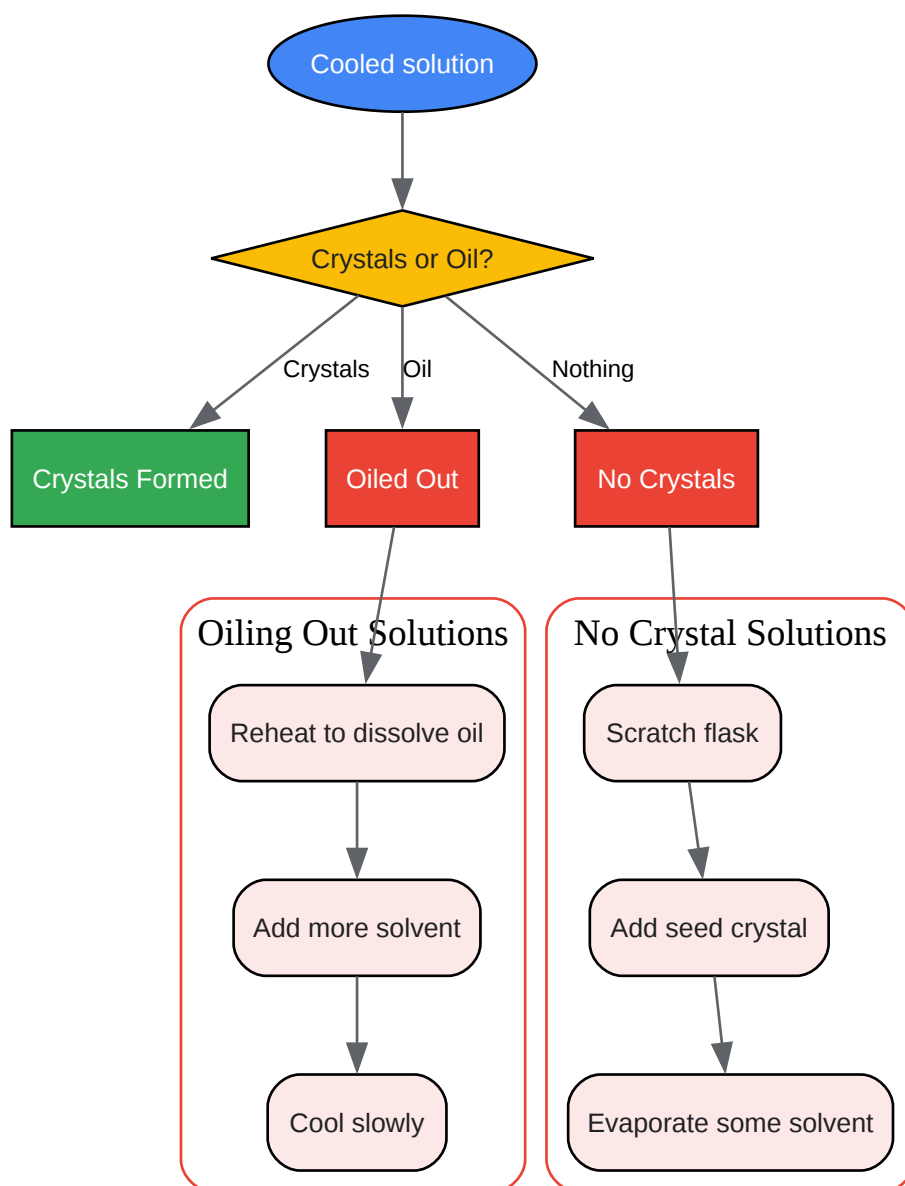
Cooled solution

Crystals or Oil?

Crystals

Oil

Nothing

Crystals Formed

Oiled Out

No Crystals

Oiling Out Solutions

Reheat to dissolve oil

Add more solvent

Cool slowly

No Crystal Solutions

Scratch flask

Add seed crystal

Evaporate some solvent